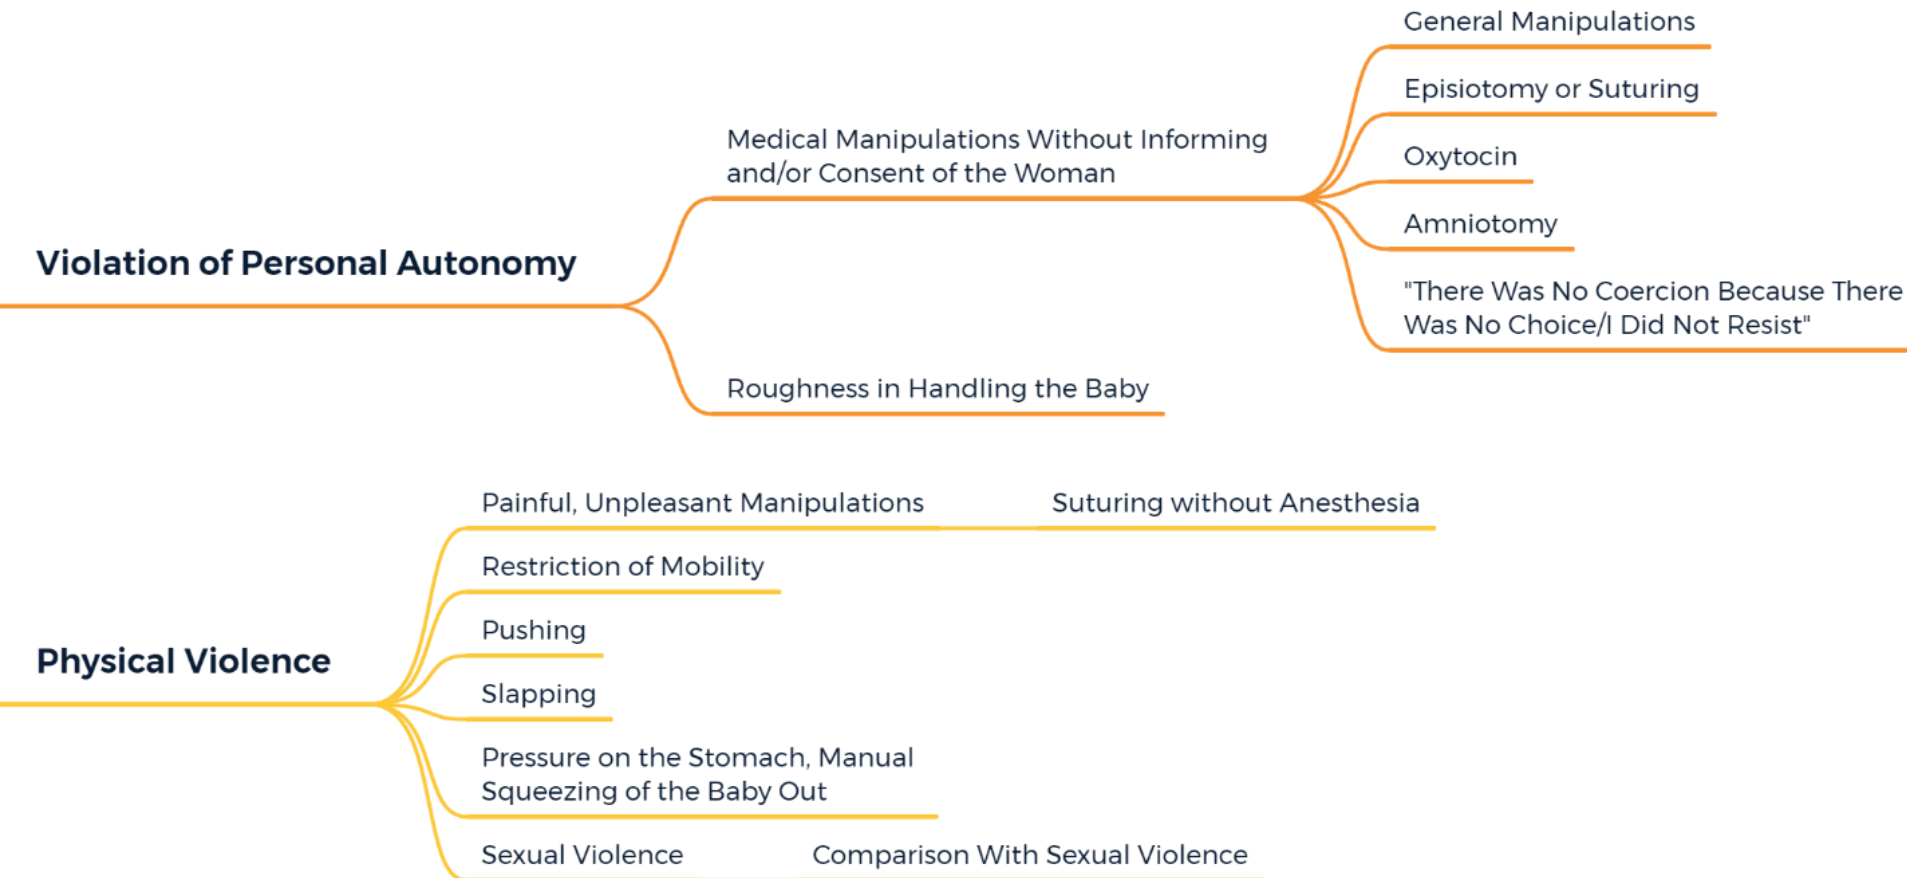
Violation of Personal Autonomy

Medical Manipulations Without Informing and/or Consent of the Woman

General Manipulations

Episiotomy or Suturing

Oxytocin

Amniotomy

"There Was No Coercion Because There Was No Choice/I Did Not Resist"

Roughness in Handling the Baby

Physical Violence

Painful, Unpleasant Manipulations

Suturing without Anesthesia

Restriction of Mobility

Pushing

Slapping

Pressure on the Stomach, Manual Squeezing of the Baby Out

Sexual Violence

Comparison With Sexual Violence